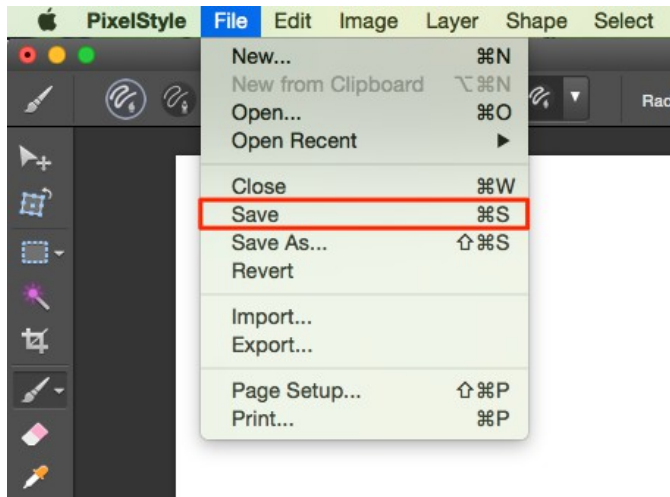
PixelStyle File Edit Image Layer Shape Select

New... ⌘N
New from Clipboard ⌥⌘N
Open... ⌘O
Open Recent ▶

Close ⌘W
Save ⌘S
Save As... ⇧⌘S
Revert

Import...
Export...

Page Setup... ⇧⌘P
Print... ⌘P

Rad